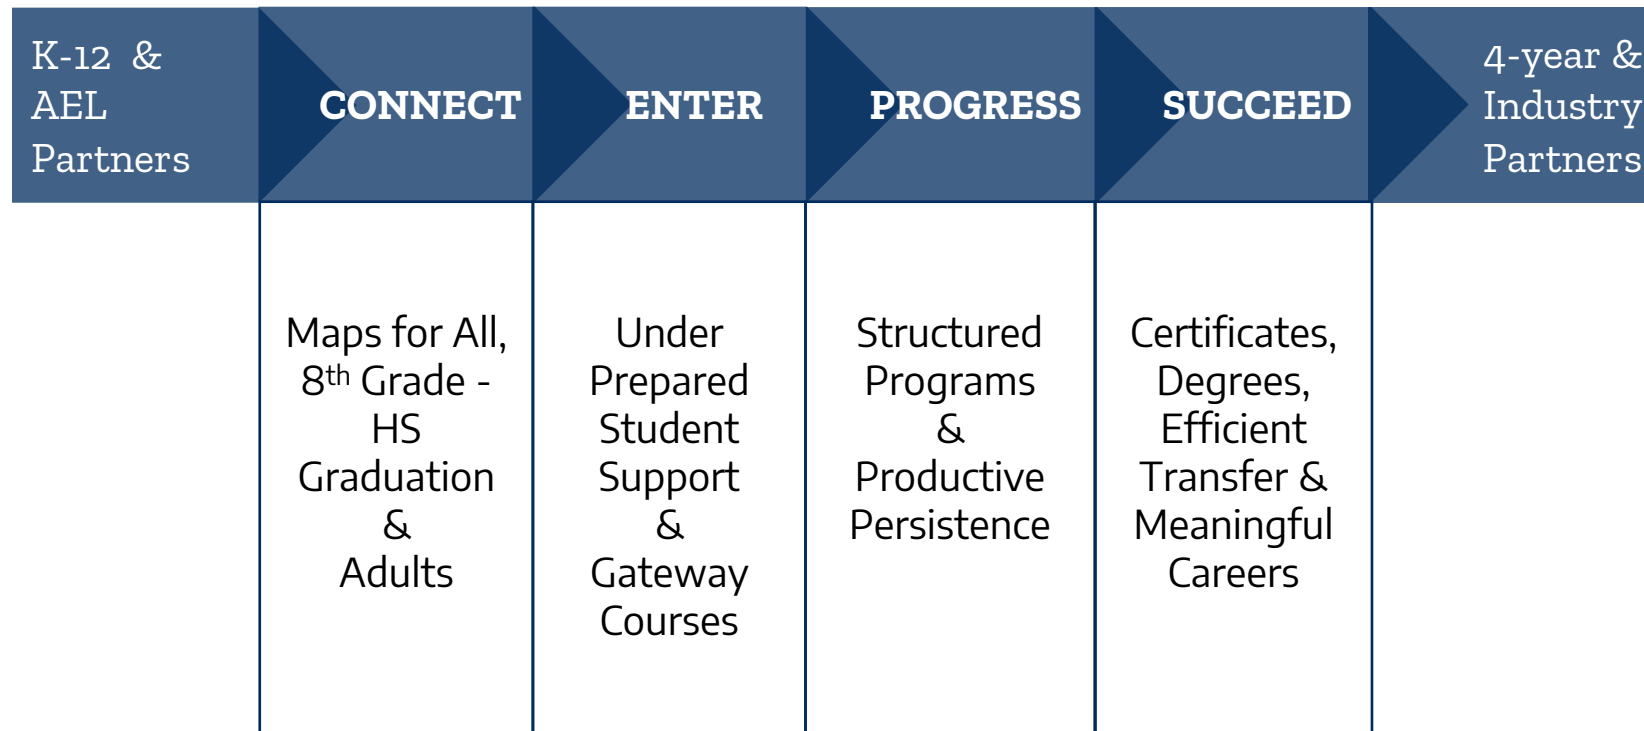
K-12 & AEL Partners

CONNECT

ENTER

PROGRESS

SUCCEED

4-year & Industry Partners

Maps for All, 8$^{th}$ Grade - HS Graduation & Adults

Under Prepared Student Support & Gateway Courses

Structured Programs & Productive Persistence

Certificates, Degrees, Efficient Transfer & Meaningful Careers